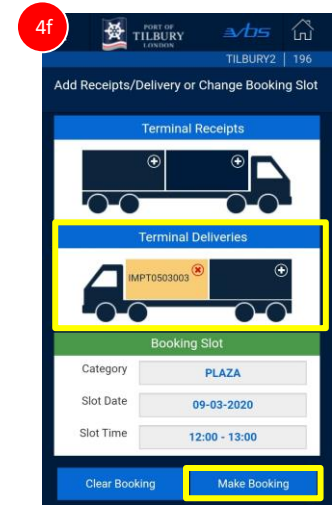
4f

PORT OF TILBURY LONDON

vbs

TILBURY2 | 196

Add Receipts/Delivery or Change Booking Slot

Terminal Receipts

Terminal Deliveries

IMPT0503003

Booking Slot

| Category | PLAZA |
|---|---|
| Slot Date | 09-03-2020 |
| Slot Time | 12:00 - 13:00 |

Clear Booking

Make Booking